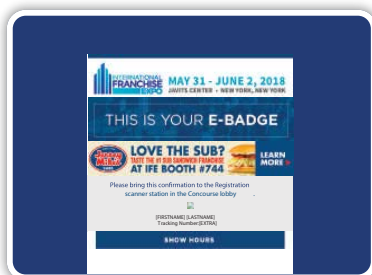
INTERNATIONAL FRANCHISE EXPO

MAY 31 - JUNE 2, 2018

JAVITS CENTER • NEW YORK, NEW YORK

THIS IS YOUR E-BADGE

Jersey Mike's

LOVE THE SUB?

TASTE THE #1 SUB SANDWICH FRANCHISE

AT IFE BOOTH #744

LEARN MORE

Please bring this confirmation to the Registration scanner station in the Concourse lobby

[FIRSTNAME] [LASTNAME]
Tracking Number:[EXTRA]

SHOW HOURS